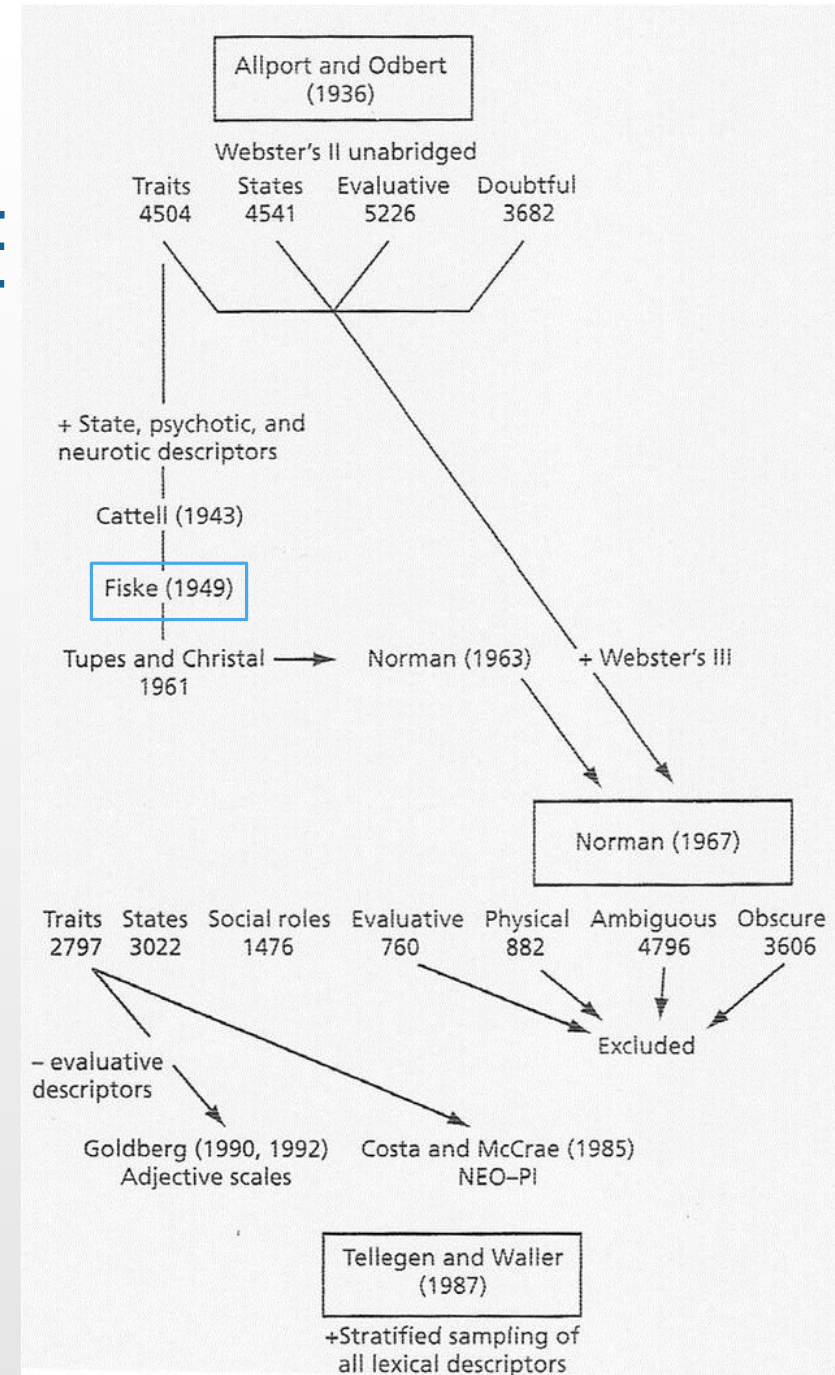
Allport and Odbert
(1936)

Webster's II unabridged

Traits 4504
States 4541
Evaluative 5226
Doubtful 3682

+ State, psychotic, and neurotic descriptors

Cattell (1943)

Fiske (1949)

Tupes and Christal 1961

Norman (1963)

+ Webster's III

Norman (1967)

Traits 2797
States 3022
Social roles 1476
Evaluative 760
Physical 882
Ambiguous 4796
Obscure 3606

Excluded

– evaluative descriptors

Goldberg (1990, 1992)
Adjective scales

Costa and McCrae (1985)
NEO–PI

Tellegen and Waller
(1987)

+Stratified sampling of all lexical descriptors